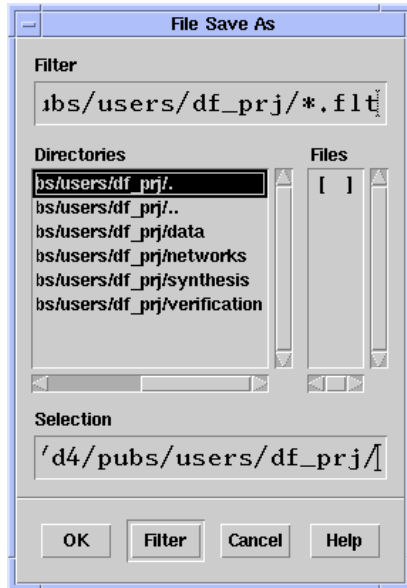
File Save As

Filter

ıbs/users/df_prj/*.flt

Directories

bs/users/df_prj/.
bs/users/df_prj/..
bs/users/df_prj/data
bs/users/df_prj/networks
bs/users/df_prj/synthesis
bs/users/df_prj/verification

Files

[ ]

Selection

'd4/pubs/users/df_prj/

OK Filter Cancel Help